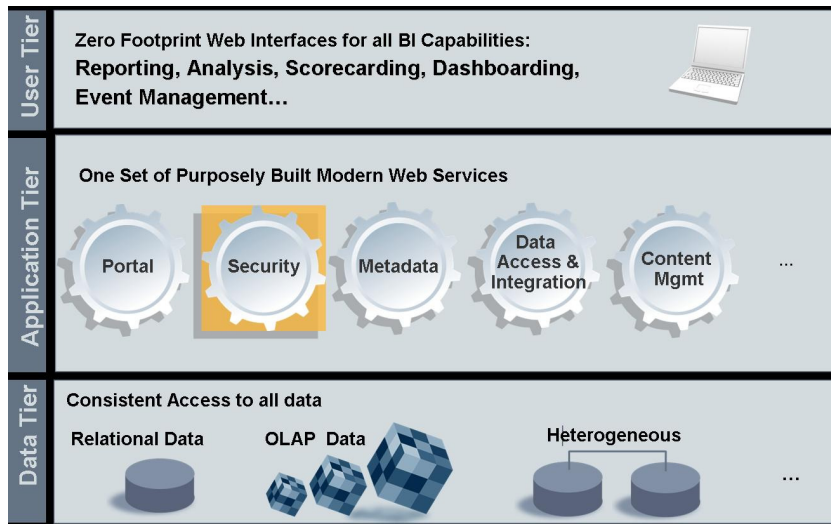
User Tier

Zero Footprint Web Interfaces for all BI Capabilities:
Reporting, Analysis, Scorecarding, Dashboarding, Event Management…

Application Tier

One Set of Purposely Built Modern Web Services

Portal

Security

Metadata

Data Access & Integration

Content Mgmt

…

Data Tier

Consistent Access to all data

Relational Data

OLAP Data

Heterogeneous

…